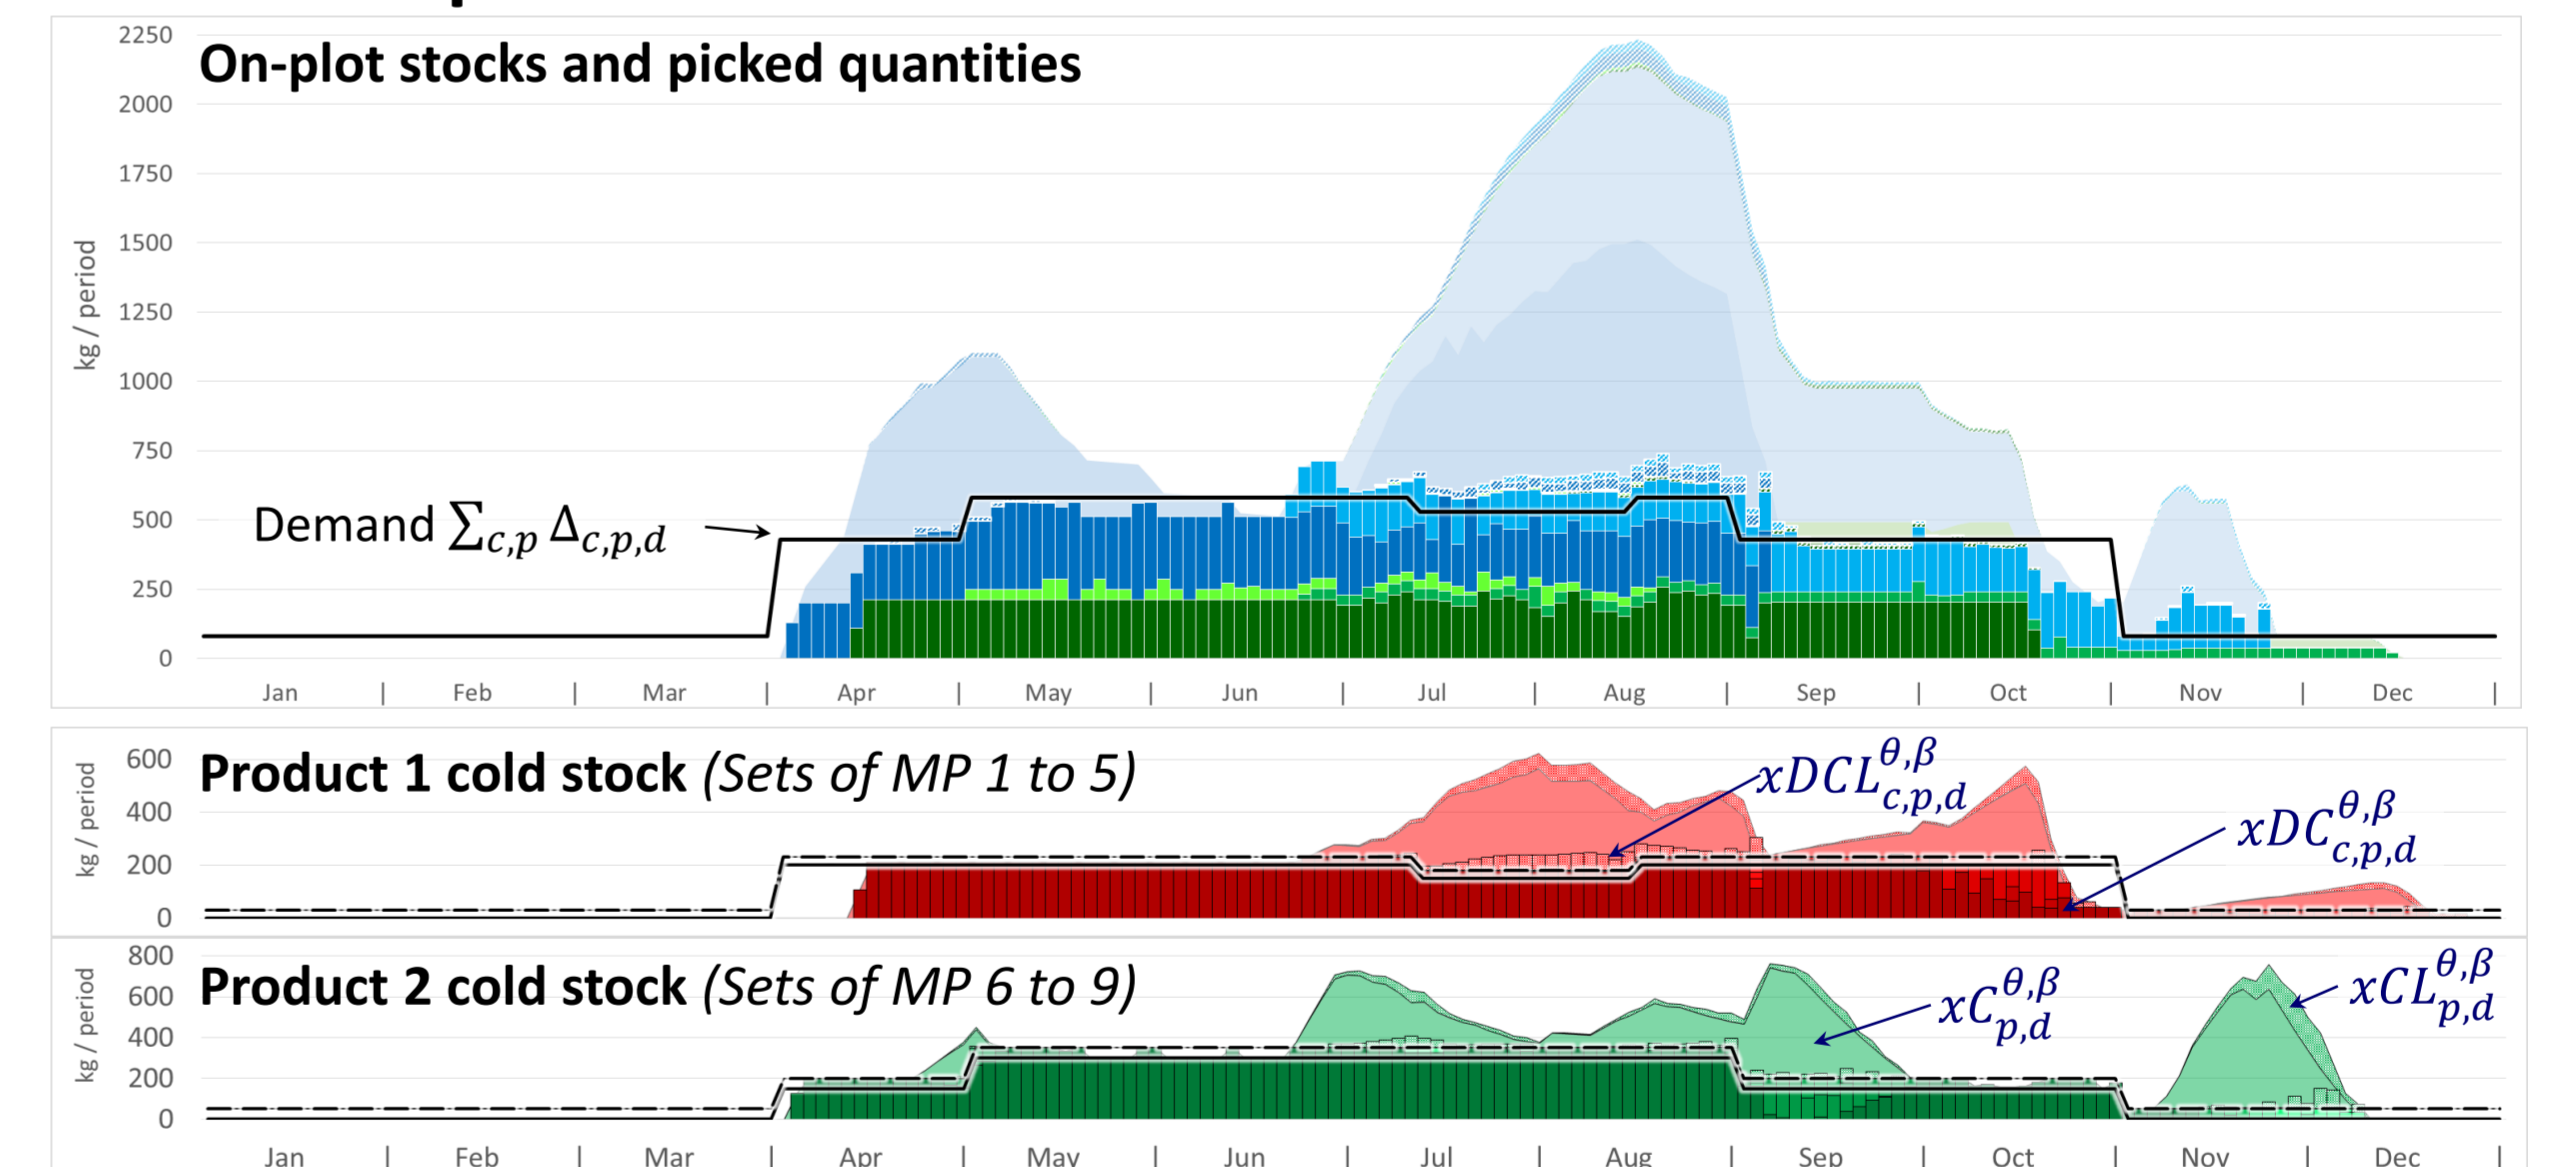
On-plot stocks and picked quantities

kg / period

2250
2000
1750
1500
1250
1000
750
500
250
0

Demand $\sum_{c,p} \Delta_{c,p,d}$

Jan | Feb | Mar | Apr | May | Jun | Jul | Aug | Sep | Oct | Nov | Dec |

Product 1 cold stock (Sets of MP 1 to 5)

kg / period

600
400
200
0

$xDCL^{\theta,\beta}_{c,p,d}$

$xDC^{\theta,\beta}_{c,p,d}$

Product 2 cold stock (Sets of MP 6 to 9)

kg / period

800
600
400
200
0

$xC^{\theta,\beta}_{p,d}$

$xCL^{\theta,\beta}_{p,d}$

Jan | Feb | Mar | Apr | May | Jun | Jul | Aug | Sep | Oct | Nov | Dec |